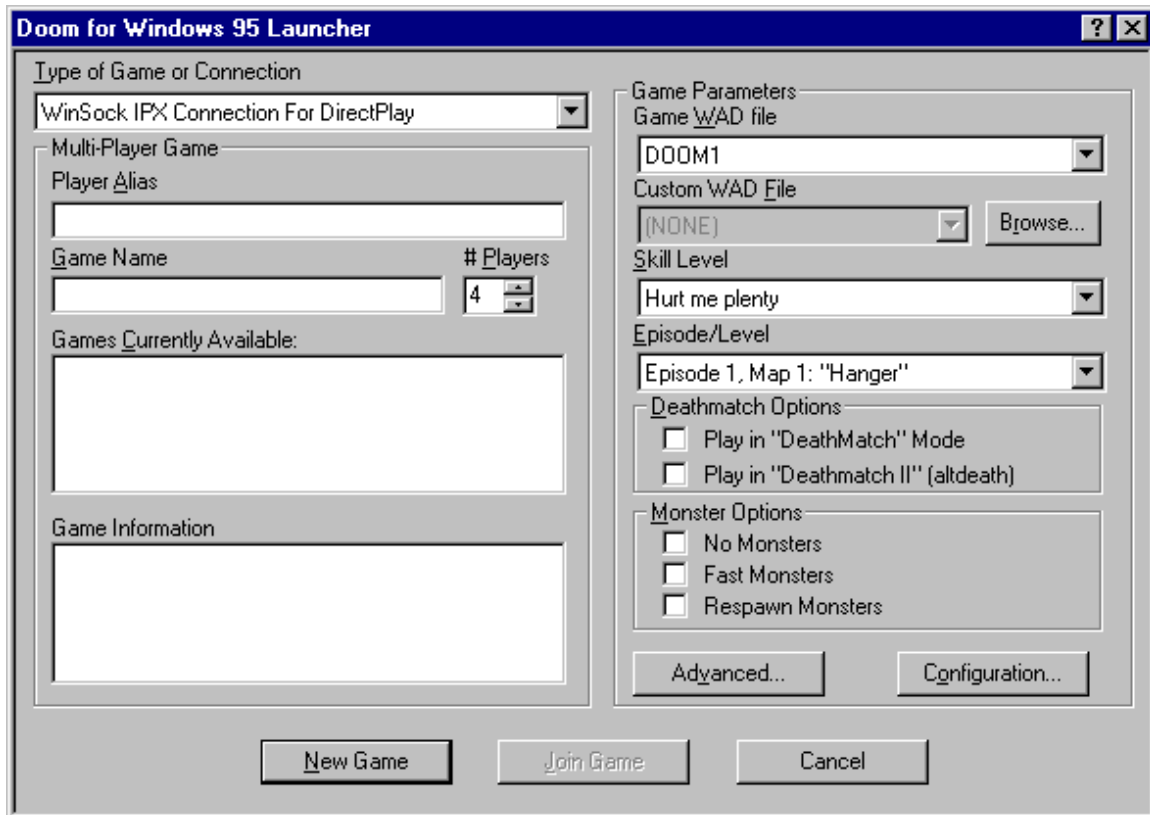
Doom for Windows 95 Launcher

?

Type of Game or Connection

WinSock IPX Connection For DirectPlay

Multi-Player Game

Player Alias

Game Name

# Players

4

Games Currently Available:

Game Information

Game Parameters

Game WAD file

DOOM1

Custom WAD File

(NONE)

Browse...

Skill Level

Hurt me plenty

Episode/Level

Episode 1, Map 1: "Hanger"

Deathmatch Options

Play in "DeathMatch" Mode

Play in "Deathmatch II" (altdeath)

Monster Options

No Monsters

Fast Monsters

Respawn Monsters

Advanced...

Configuration...

New Game

Join Game

Cancel